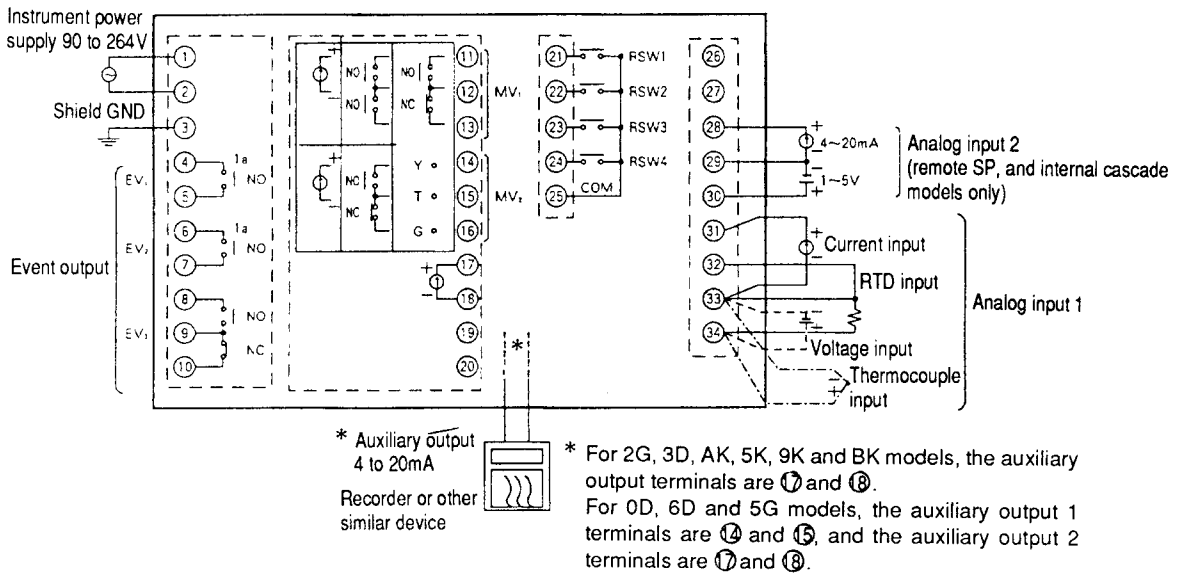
Instrument power supply 90 to 264V

Shield GND

Event output

EV₁
EV₂
EV₃

1a
NO
1a
NO
NO
NC

①
②
③
④
⑤
⑥
⑦
⑧
⑨
⑩

NO
NO
NO
NC

⑪
⑫
⑬
MV₁

NC
NC
Y
T
G
⑭
⑮
⑯
MV₂

⑰
⑱
⑲
⑳

*

㉑ RSW1
㉒ RSW2
㉓ RSW3
㉔ RSW4
㉕ COM

㉖
㉗
㉘
㉙
㉚
㉛
㉜
㉝
㉞

4~20mA
1~5V

Analog input 2 (remote SP, and internal cascade models only)

Current input
RTD input
Voltage input
Thermocouple input

Analog input 1

* Auxiliary output 4 to 20mA

Recorder or other similar device

* For 2G, 3D, AK, 5K, 9K and BK models, the auxiliary output terminals are ⑰ and ⑱.
For 0D, 6D and 5G models, the auxiliary output 1 terminals are ⑭ and ⑮, and the auxiliary output 2 terminals are ⑰ and ⑱.